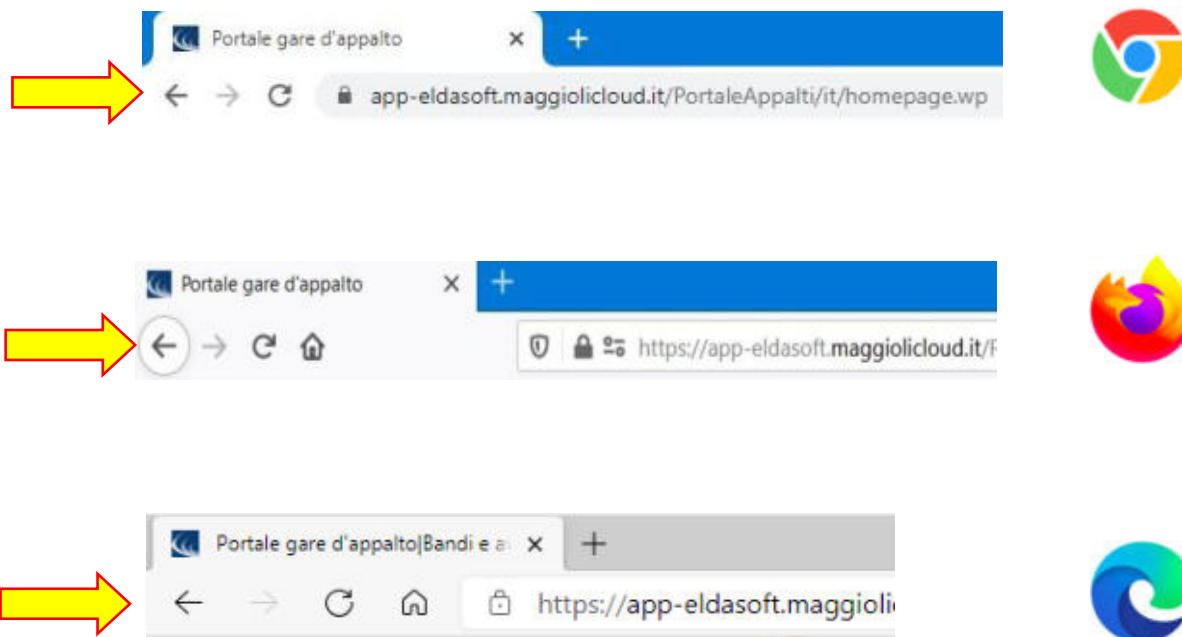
Portale gare d'appalto ×
+
app-eldasoft.maggiolicloud.it/PortaleAppalti/it/homepage.wp

Portale gare d'appalto ×
+
https://app-eldasoft.maggiolicloud.it/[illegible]

Portale gare d'appalto|Bandi e a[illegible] ×
+
https://app-eldasoft.maggioli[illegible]